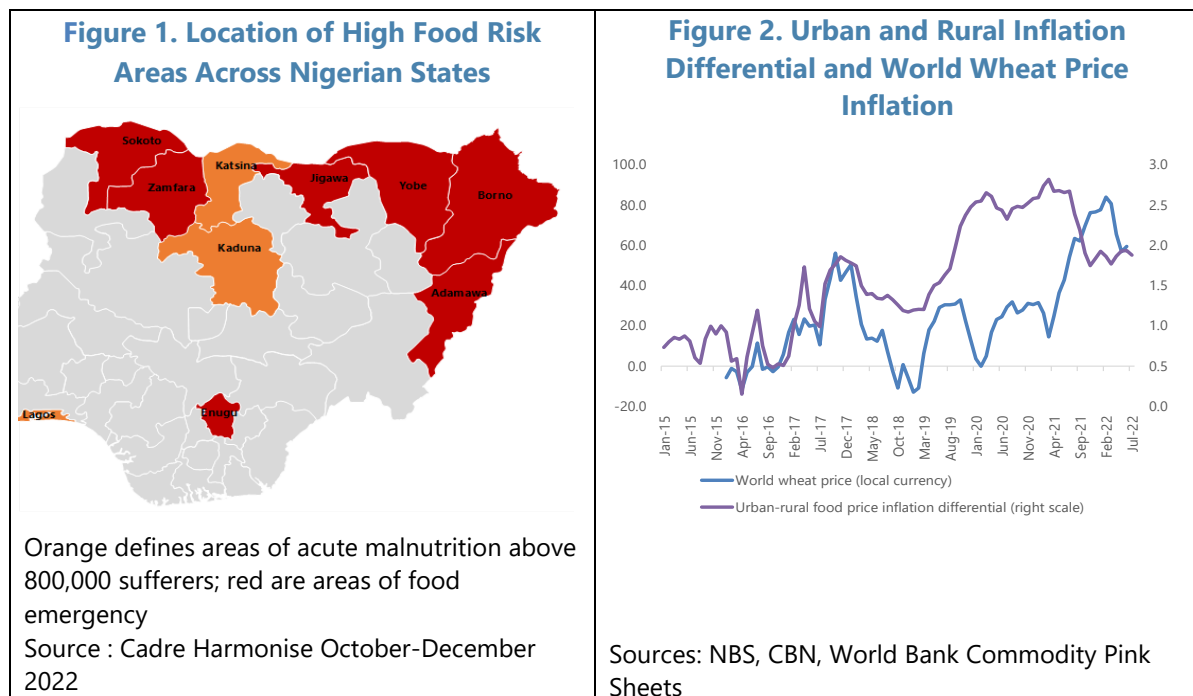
Figure 1. Location of High Food Risk Areas Across Nigerian States

Sokoto
Katsina
Zamfara
Jigawa
Yobe
Borno
Kaduna
Adamawa
Lagos
Enugu

Orange defines areas of acute malnutrition above 800,000 sufferers; red are areas of food emergency
Source : Cadre Harmonise October-December 2022

Figure 2. Urban and Rural Inflation Differential and World Wheat Price Inflation

100.0
80.0
60.0
40.0
20.0
0.0
-20.0

3.0
2.5
2.0
1.5
1.0
0.5
0.0

Jan-15
Jun-15
Nov-15
Apr-16
Sep-16
Feb-17
Jul-17
Dec-17
May-18
Oct-18
Mar-19
Aug-19
Jan-20
Jun-20
Nov-20
Apr-21
Sep-21
Feb-22
Jul-22

World wheat price (local currency)
Urban-rural food price inflation differential (right scale)

Sources: NBS, CBN, World Bank Commodity Pink Sheets